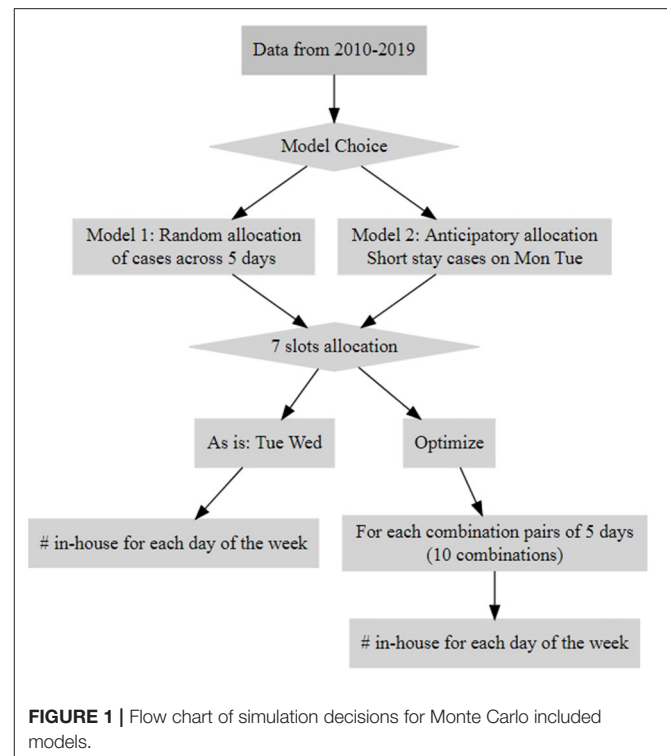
Data from 2010-2019

Model Choice

Model 1: Random allocation of cases across 5 days

Model 2: Anticipatory allocation Short stay cases on Mon Tue

7 slots allocation

As is: Tue Wed

Optimize

# in-house for each day of the week

For each combination pairs of 5 days (10 combinations)

# in-house for each day of the week

**FIGURE 1 |** Flow chart of simulation decisions for Monte Carlo included models.